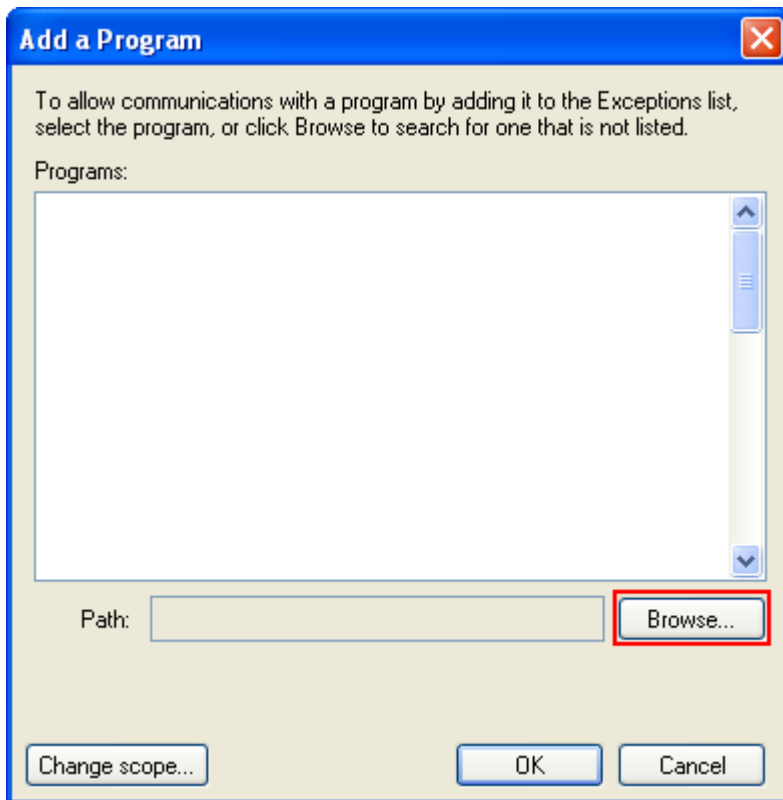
Add a Program

To allow communications with a program by adding it to the Exceptions list, select the program, or click Browse to search for one that is not listed.

Programs:

Path:

Browse...

Change scope...

OK

Cancel